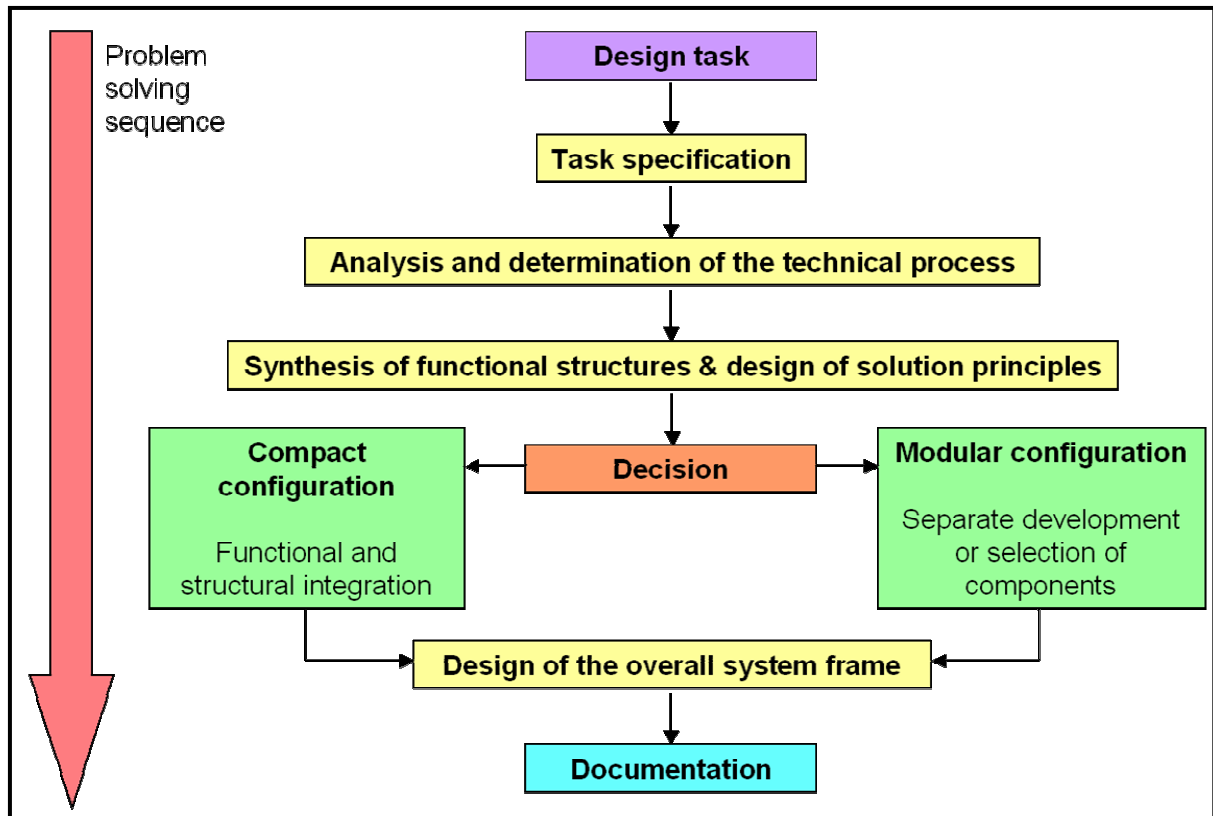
Problem solving sequence

Design task

Task specification

Analysis and determination of the technical process

Synthesis of functional structures & design of solution principles

Compact configuration

Functional and structural integration

Decision

Modular configuration

Separate development or selection of components

Design of the overall system frame

Documentation